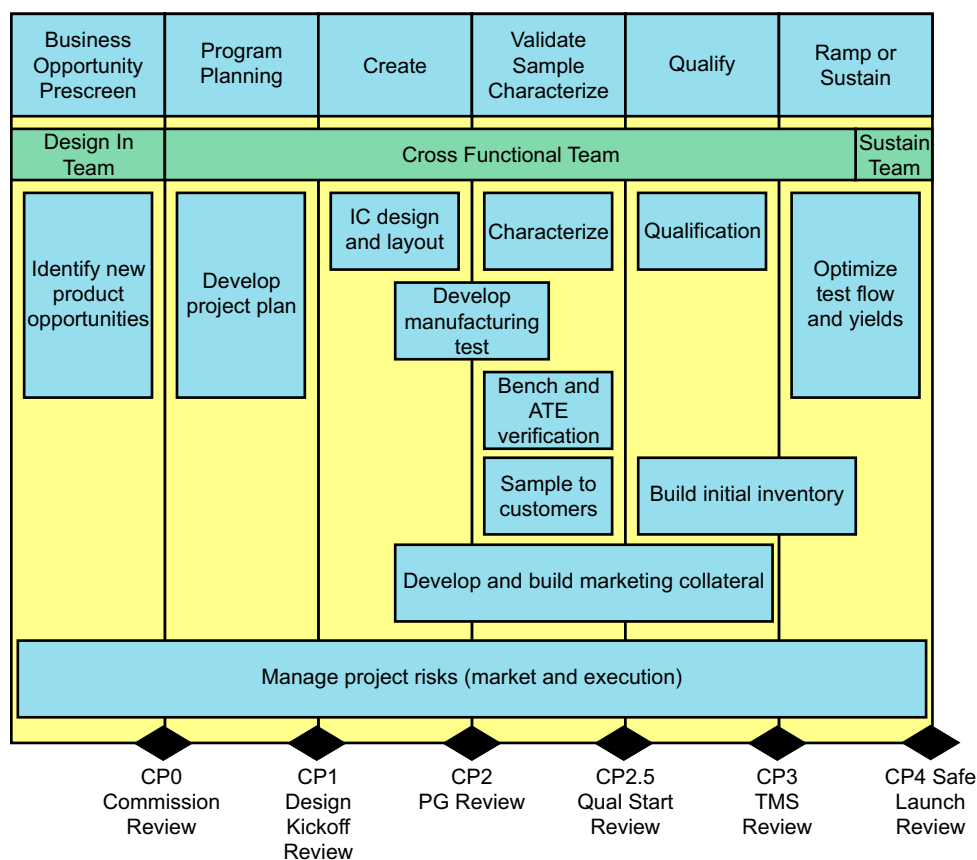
Business Opportunity Prescreen

Program Planning

Create

Validate Sample Characterize

Qualify

Ramp or Sustain

Design In Team

Cross Functional Team

Sustain Team

Identify new product opportunities

Develop project plan

IC design and layout

Develop manufacturing test

Characterize

Bench and ATE verification

Sample to customers

Qualification

Build initial inventory

Optimize test flow and yields

Develop and build marketing collateral

Manage project risks (market and execution)

CP0 Commission Review

CP1 Design Kickoff Review

CP2 PG Review

CP2.5 Qual Start Review

CP3 TMS Review

CP4 Safe Launch Review